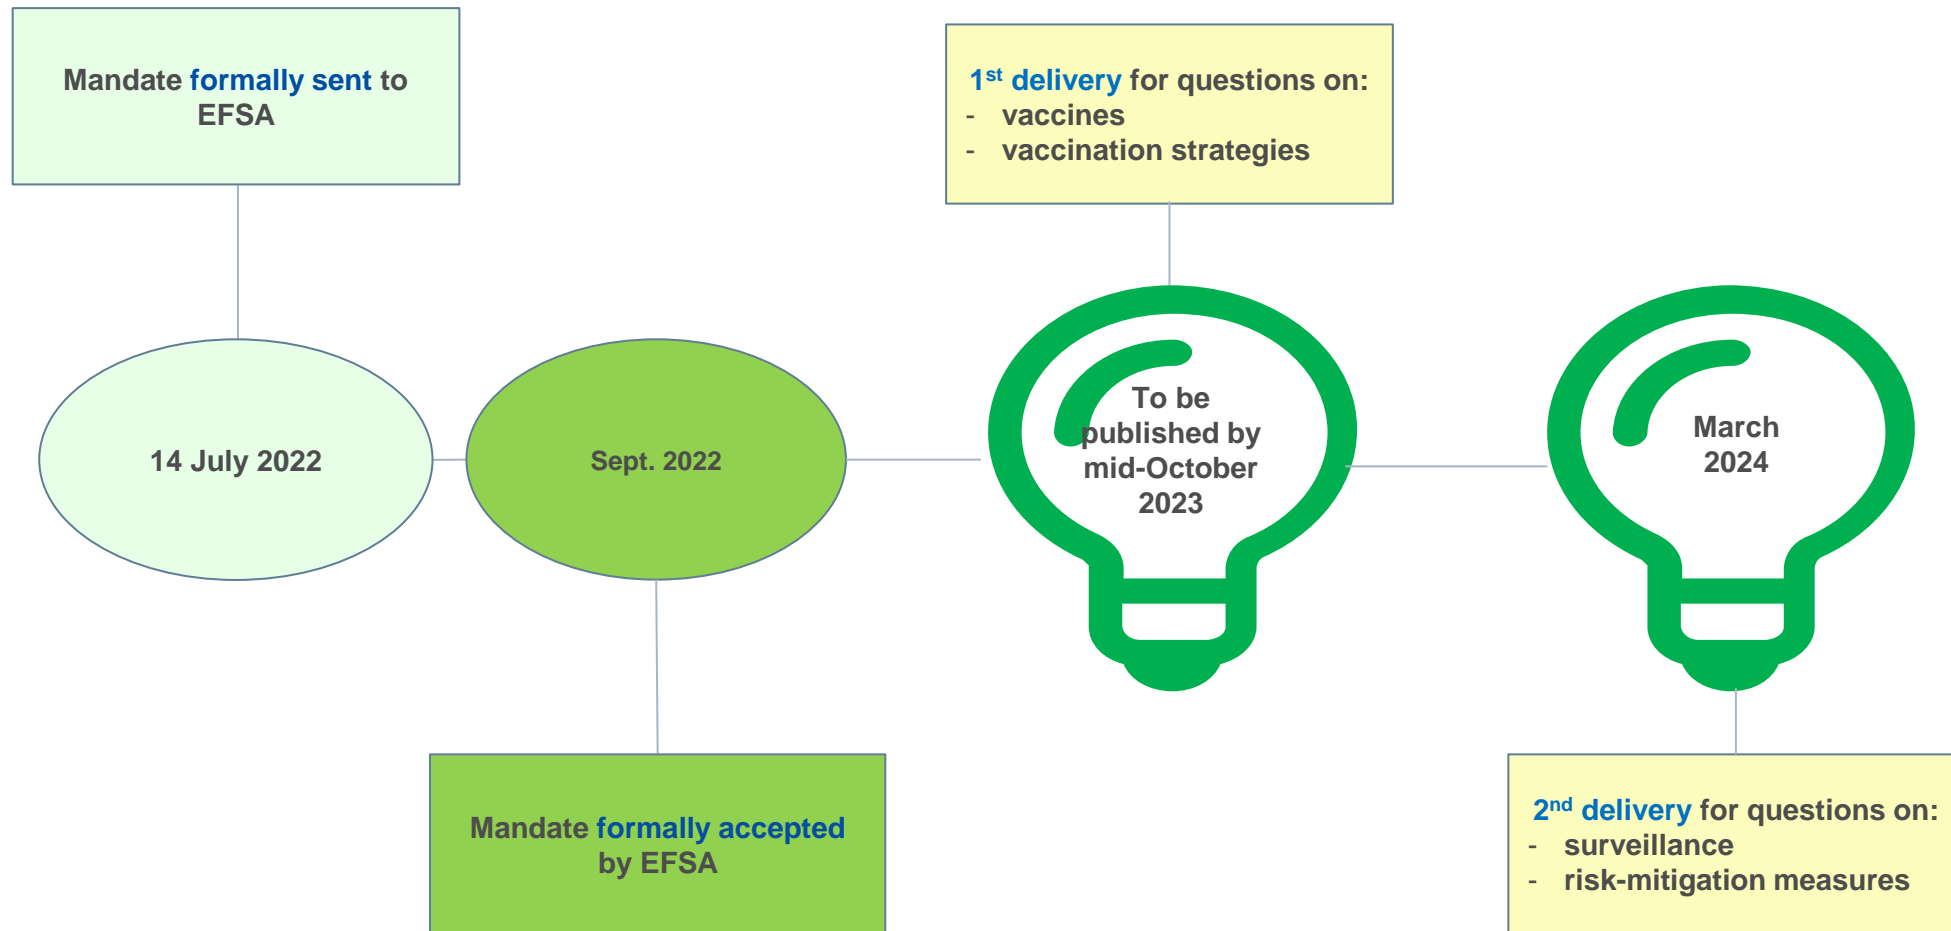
Mandate formally sent to EFSA

14 July 2022

Sept. 2022

Mandate formally accepted by EFSA

$1^{st}$ delivery for questions on:
- vaccines
- vaccination strategies

To be published by mid-October 2023

March 2024

$2^{nd}$ delivery for questions on:
- surveillance
- risk-mitigation measures